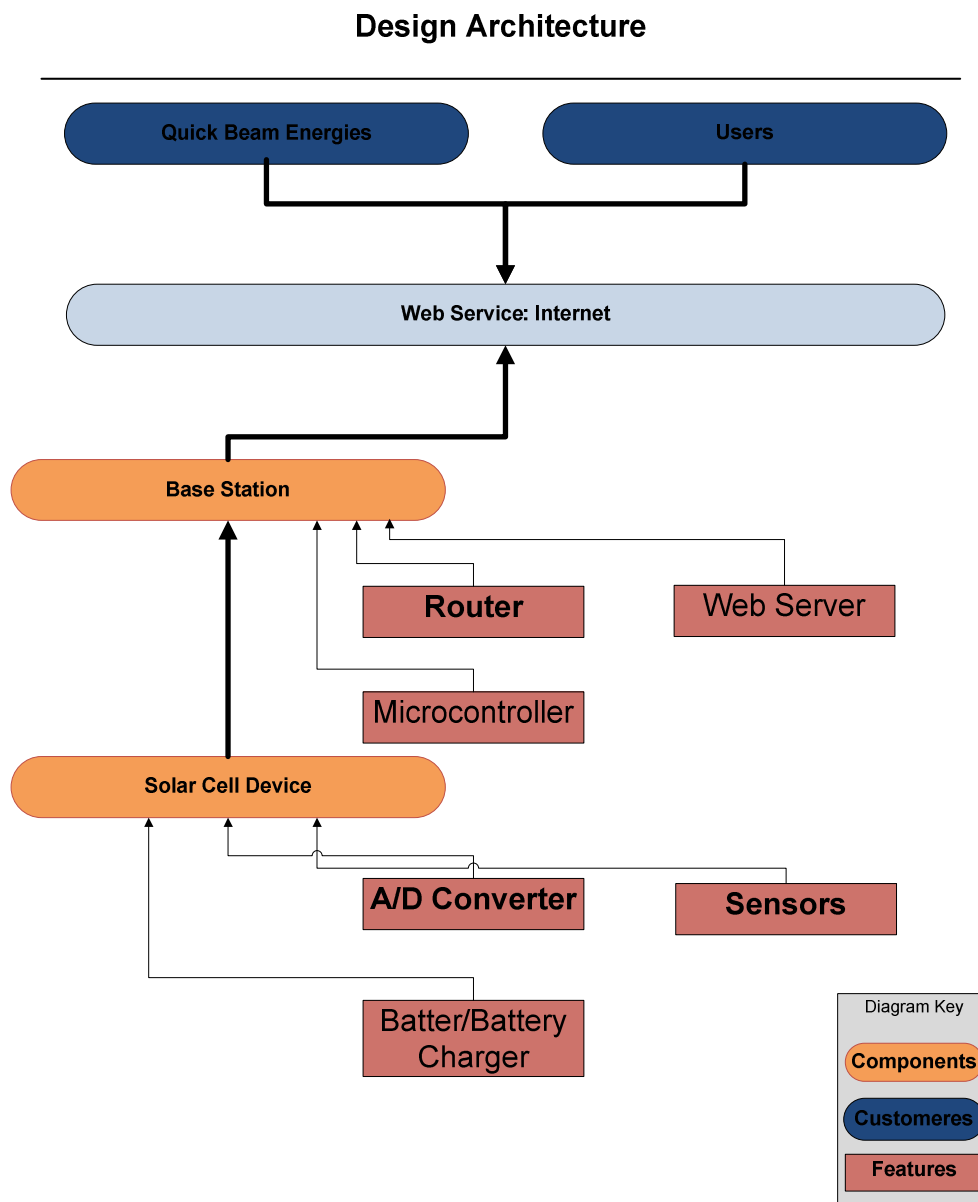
Design Architecture

Quick Beam Energies

Users

Web Service: Internet

Base Station

Router

Web Server

Microcontroller

Solar Cell Device

A/D Converter

Sensors

Batter/Battery Charger

Diagram Key

Components

Customeres

Features